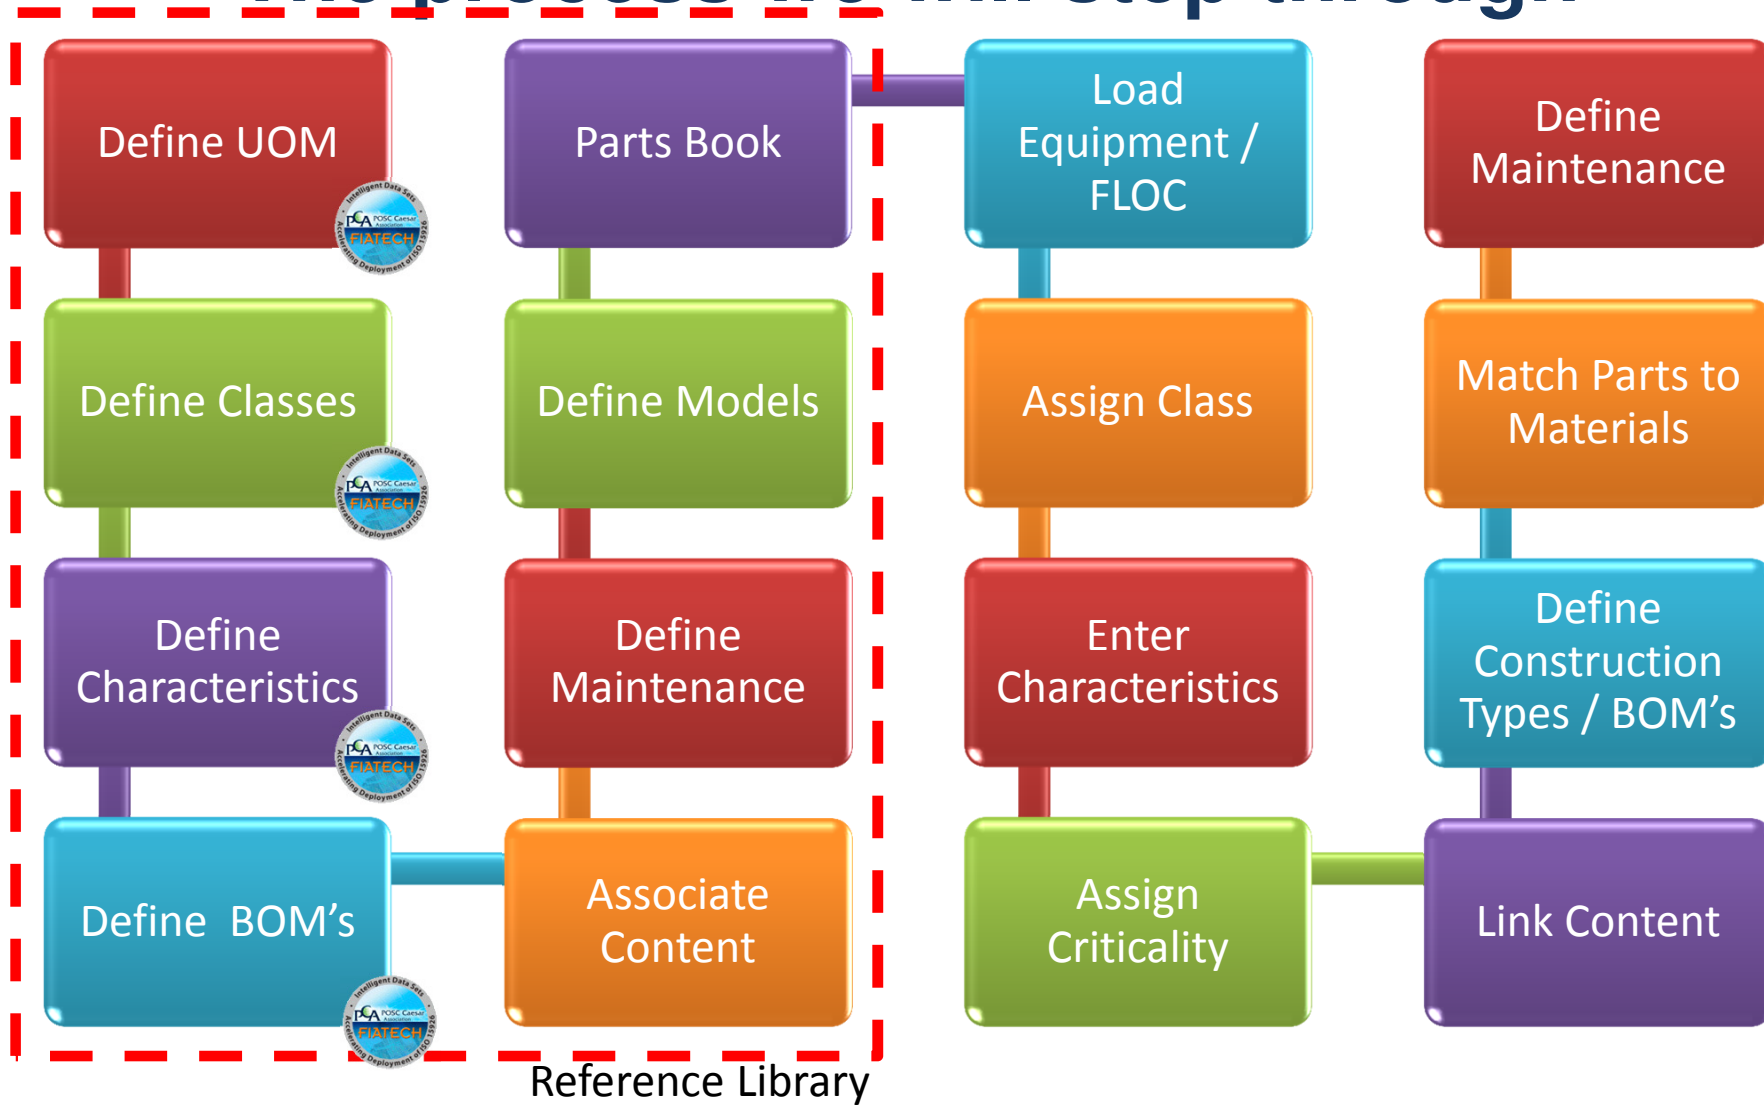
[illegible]

Define UOM

Intelligent Data Sets PCA POSC Caesar Association FIATECH Accelerating Deployment of ISO 15926

Define Classes

Intelligent Data Sets PCA POSC Caesar Association FIATECH Accelerating Deployment of ISO 15926

Define Characteristics

Intelligent Data Sets PCA POSC Caesar Association FIATECH Accelerating Deployment of ISO 15926

Define BOM's

Intelligent Data Sets PCA POSC Caesar Association FIATECH Accelerating Deployment of ISO 15926

Parts Book

Define Models

Define Maintenance

Associate Content

Reference Library

Load Equipment / FLOC

Assign Class

Enter Characteristics

Assign Criticality

Define Maintenance

Match Parts to Materials

Define Construction Types / BOM's

Link Content